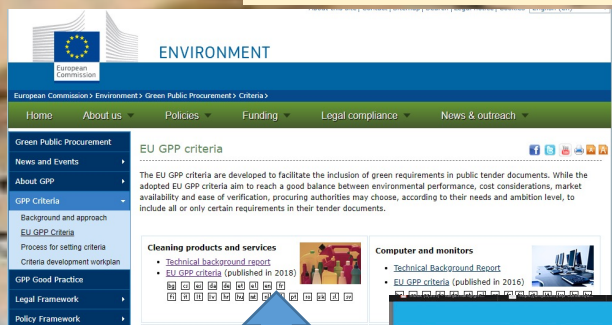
European Commission

ENVIRONMENT

European Commission > Environment > Green Public Procurement > Criteria >

Home | About us | Policies | Funding | Legal compliance | News & outreach

Green Public Procurement
News and Events
About GPP
GPP Criteria
Background and approach
EU GPP Criteria
Process for setting criteria
Criteria development workplan
GPP Good Practice
Legal Framework
Policy Framework

EU GPP criteria

The EU GPP criteria are developed to facilitate the inclusion of green requirements in public tender documents. While the adopted EU GPP criteria aim to reach a good balance between environmental performance, cost considerations, market availability and ease of verification, procuring authorities may choose, according to their needs and ambition level, to include all or only certain requirements in their tender documents.

Cleaning products and services
• Technical background report
• EU GPP criteria (published in 2018)
bg cs da de el en es et fi fr hr hu it lt lv mt nl pl pt ro sk sl sv

Computer and monitors
• Technical Background Report
• EU GPP criteria (published in 2016)